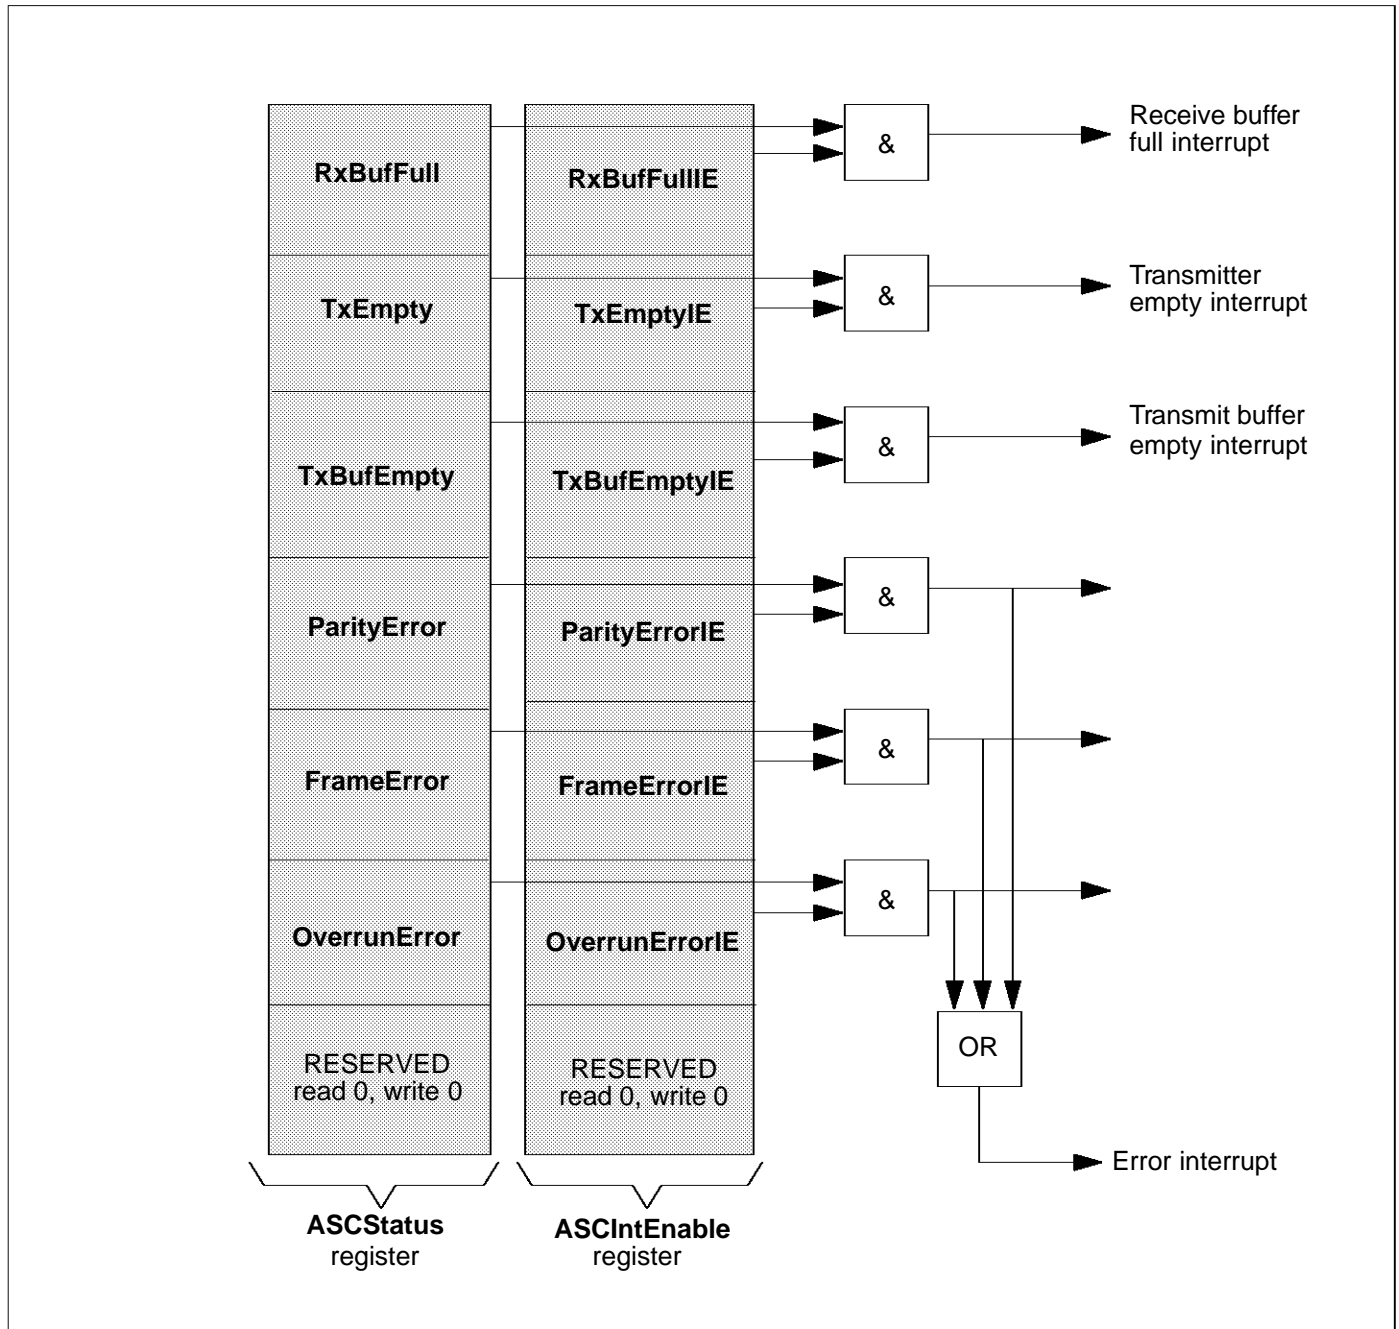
RxBufFull

TxEmpty

TxBufEmpty

ParityError

FrameError

OverrunError

RESERVED read 0, write 0

RxBufFullIE

TxEmptyIE

TxBufEmptyIE

ParityErrorIE

FrameErrorIE

OverrunErrorIE

RESERVED read 0, write 0

&

&

&

&

&

&

Receive buffer full interrupt

Transmitter empty interrupt

Transmit buffer empty interrupt

OR

Error interrupt

ASCStatus register

ASCIntEnable register